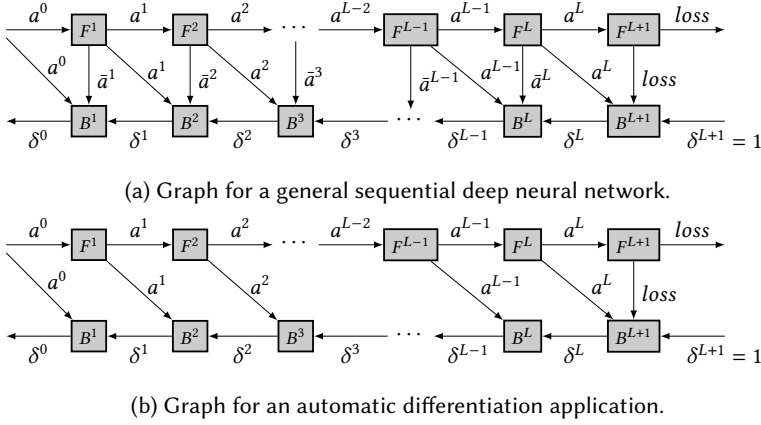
$a^0$ $F^1$ $a^1$ $F^2$ $a^2$ $\cdots$ $a^{L-2}$ $F^{L-1}$ $a^{L-1}$ $F^L$ $a^L$ $F^{L+1}$ $loss$

$a^0$ $\bar{a}^1$ $a^1$ $\bar{a}^2$ $a^2$ $\bar{a}^3$ $\bar{a}^{L-1}$ $a^{L-1}$ $\bar{a}^L$ $a^L$ $loss$

$\delta^0$ $B^1$ $\delta^1$ $B^2$ $\delta^2$ $B^3$ $\delta^3$ $\cdots$ $\delta^{L-1}$ $B^L$ $\delta^L$ $B^{L+1}$ $\delta^{L+1} = 1$

(a) Graph for a general sequential deep neural network.

$a^0$ $F^1$ $a^1$ $F^2$ $a^2$ $\cdots$ $a^{L-2}$ $F^{L-1}$ $a^{L-1}$ $F^L$ $a^L$ $F^{L+1}$ $loss$

$a^0$ $a^1$ $a^2$ $a^{L-1}$ $a^L$ $loss$

$\delta^0$ $B^1$ $\delta^1$ $B^2$ $\delta^2$ $B^3$ $\delta^3$ $\cdots$ $\delta^{L-1}$ $B^L$ $\delta^L$ $B^{L+1}$ $\delta^{L+1} = 1$

(b) Graph for an automatic differentiation application.